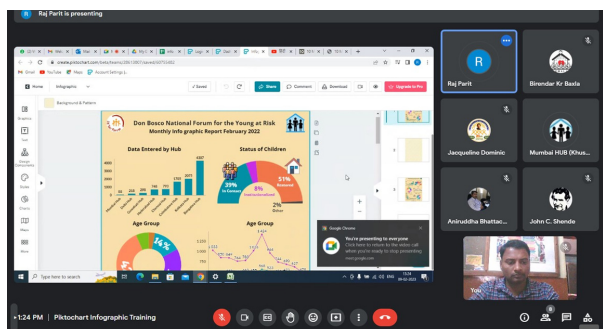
Raj Parit is presenting

create.piktochart.com/beta/teams/

Gmail YouTube Maps Account Settings

Home Infographic Saved Share Comment Download Upgrade to Pro

Background & Pattern

Graphics

Text

Design Components

Uploads

Styles

Charts

Maps

Don Bosco National Forum for the Young at Risk
Monthly Info graphic Report February 2022

Data Entered by Hub

Status of Children

39%
In Contact

8%

51%
Restored

2%

Age Group

Age Group

14%

Google Chrome
You're presenting to everyone
Click here to return to the video call when you're ready to stop presenting

Type here to search

Raj Parit

Birendar Kr Baxla

Jacqueline Dominic

Mumbai HUB (Khus...

Aniruddha Bhattac...

John C. Shende

You

1:24 PM | Piktochart Infographic Training